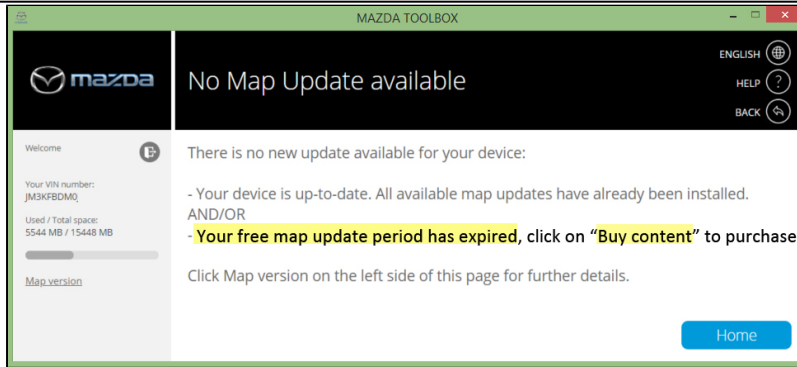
MAZDA TOOLBOX

mazda

No Map Update available

ENGLISH
HELP
BACK

Welcome

Your VIN number:
JM3KFBDM0

Used / Total space:
5544 MB / 15448 MB

Map version

There is no new update available for your device:

- Your device is up-to-date. All available map updates have already been installed.
AND/OR
- Your free map update period has expired, click on "Buy content" to purchase

Click Map version on the left side of this page for further details.

Home